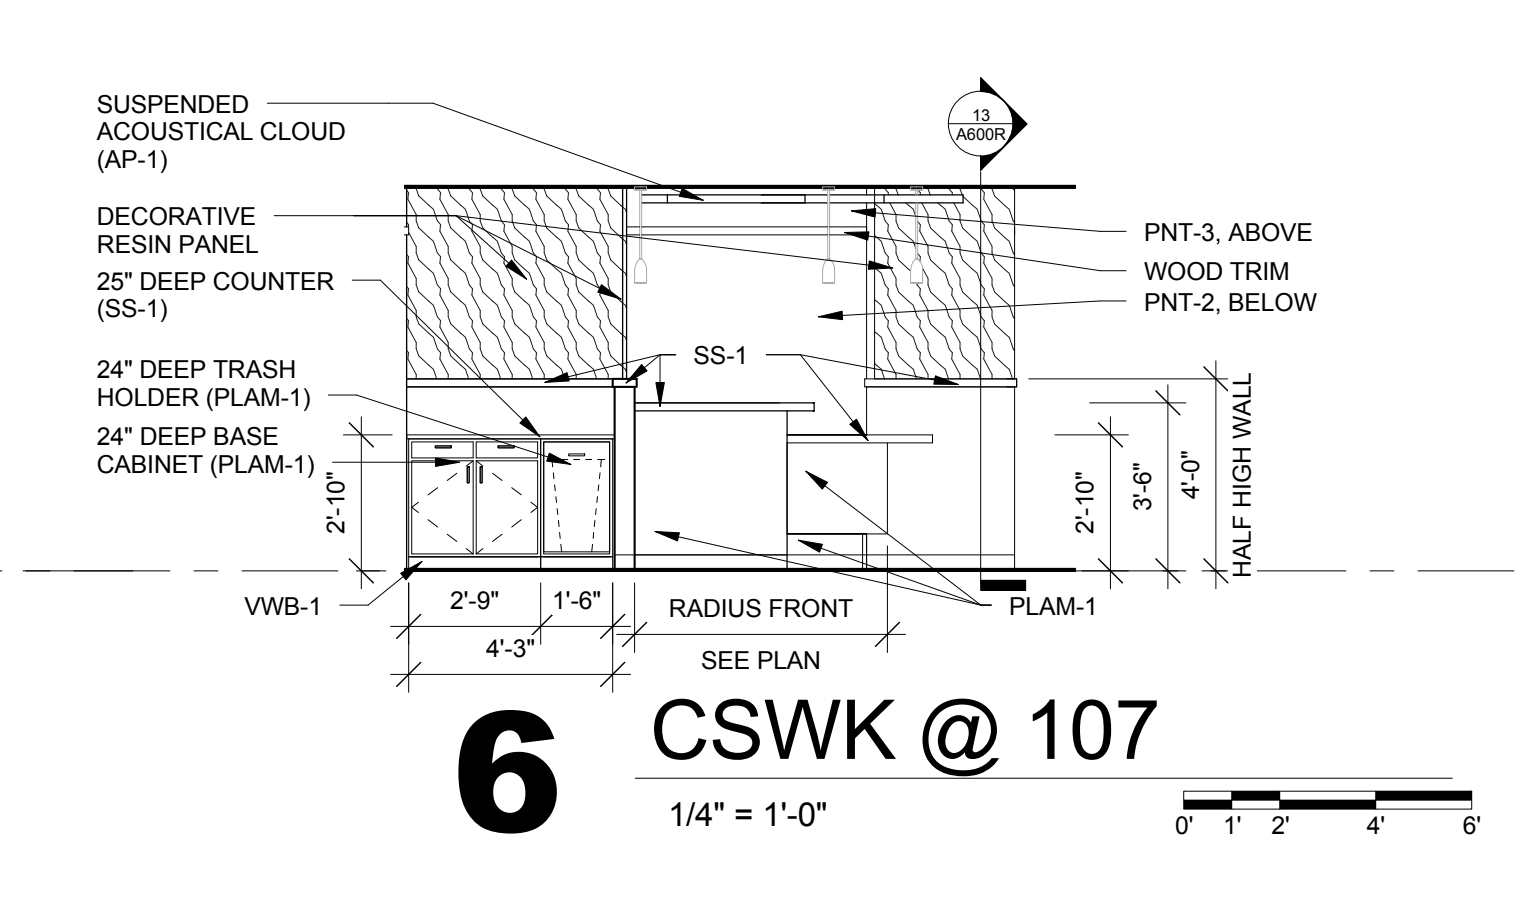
SUSPENDED ACOUSTICAL CLOUD (AP-1)

13
A600R

DECORATIVE RESIN PANEL

25" DEEP COUNTER (SS-1)

24" DEEP TRASH HOLDER (PLAM-1)

24" DEEP BASE CABINET (PLAM-1)

PNT-3, ABOVE

WOOD TRIM

PNT-2, BELOW

SS-1

2'-10"

2'-10"

3'-6"

4'-0"

HALF HIGH WALL

VWB-1

2'-9"

1'-6"

4'-3"

RADIUS FRONT

SEE PLAN

PLAM-1

6

CSWK @ 107

1/4" = 1'-0"

0' 1' 2' 4' 6'